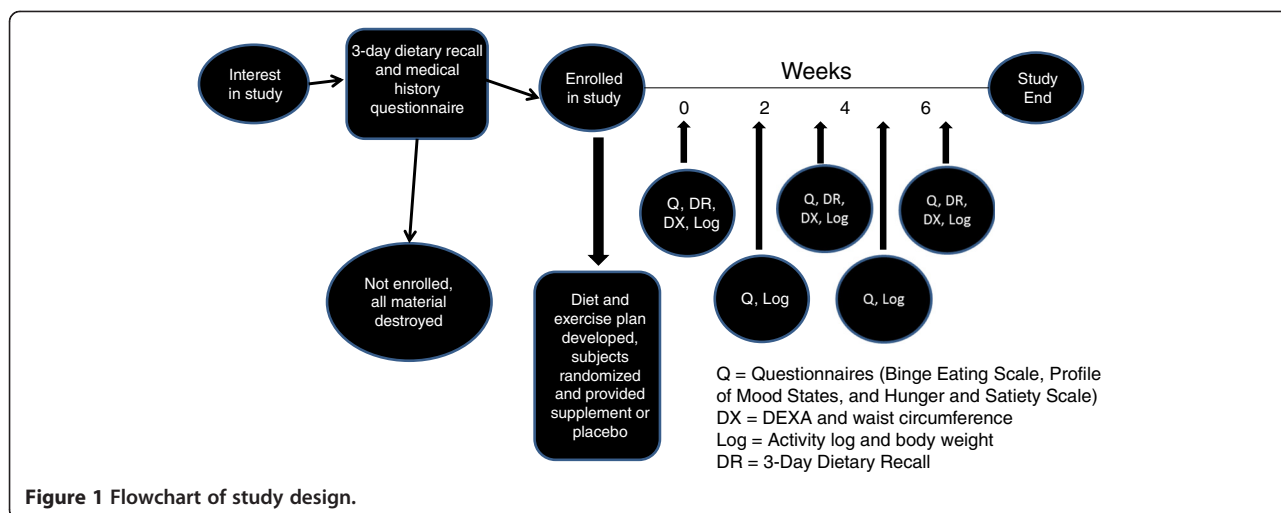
Interest in study

3-day dietary recall and medical history questionnaire

Enrolled in study

Weeks

Study End

0

2

4

6

Q, DR, DX, Log

Q, Log

Q, DR, DX, Log

Q, Log

Q, DR, DX, Log

Not enrolled, all material destroyed

Diet and exercise plan developed, subjects randomized and provided supplement or placebo

Q = Questionnaires (Binge Eating Scale, Profile of Mood States, and Hunger and Satiety Scale)
DX = DEXA and waist circumference
Log = Activity log and body weight
DR = 3-Day Dietary Recall

**Figure 1 Flowchart of study design.**